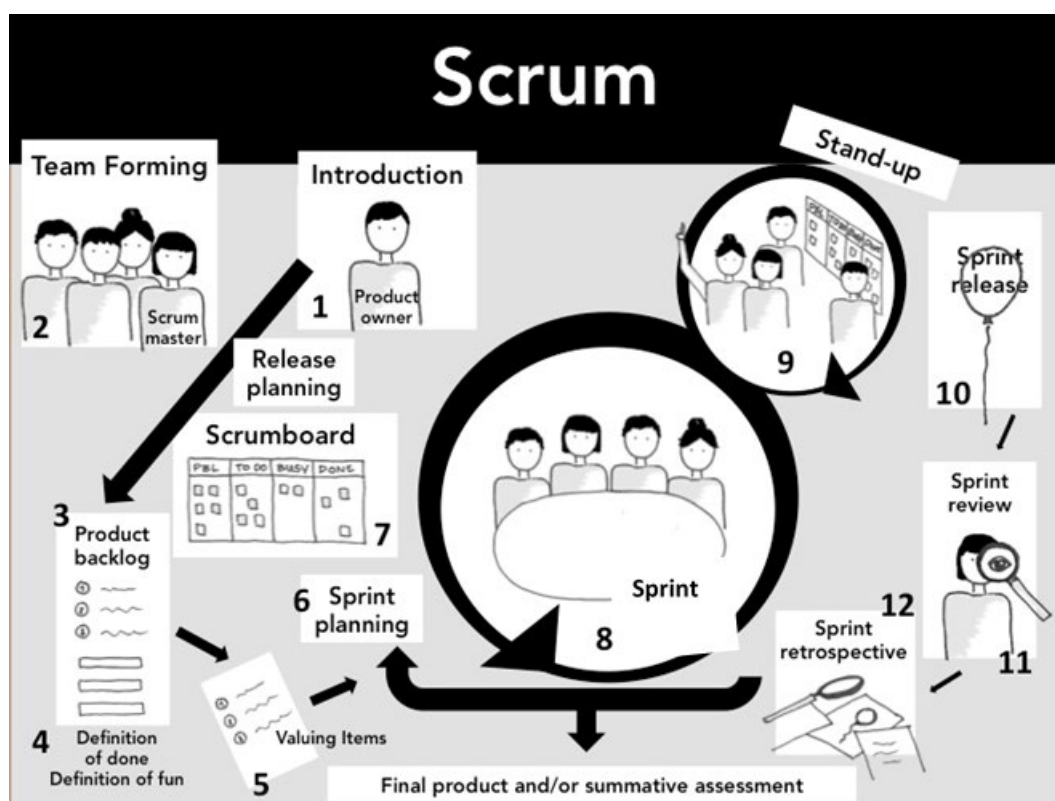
Scrum

Team Forming

2

Scrum master

Introduction

1

Product owner

Release planning

Stand-up

9

Sprint release

10

Scrumboard

| PBL | TO DO | BUSY | DONE |
|---|---|---|---|

7

3

Product backlog

4

Definition of done
Definition of fun

Valuing Items

5

6 Sprint planning

Sprint

8

Sprint review

11

12

Sprint retrospective

Final product and/or summative assessment